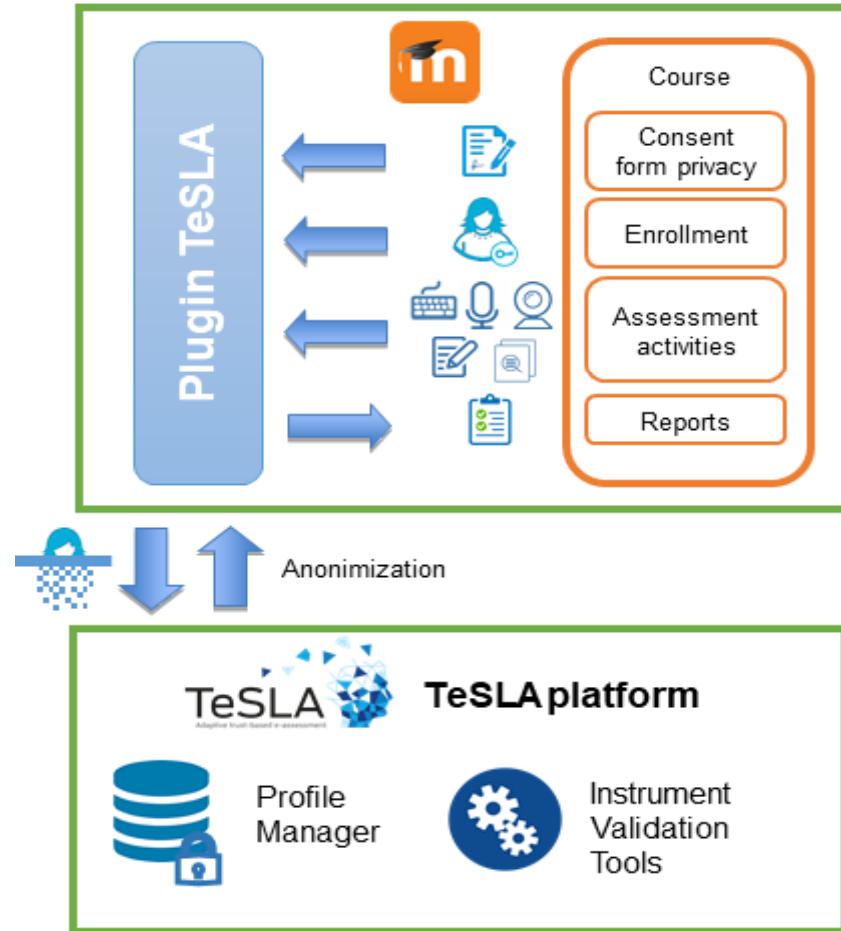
Plugin TeSLA

m

Course

Consent form privacy

Enrollment

Assessment activities

Reports

Anonimization

TeSLA
Adaptive trust-based e-assessment

TeSLA platform

Profile Manager

Instrument Validation Tools